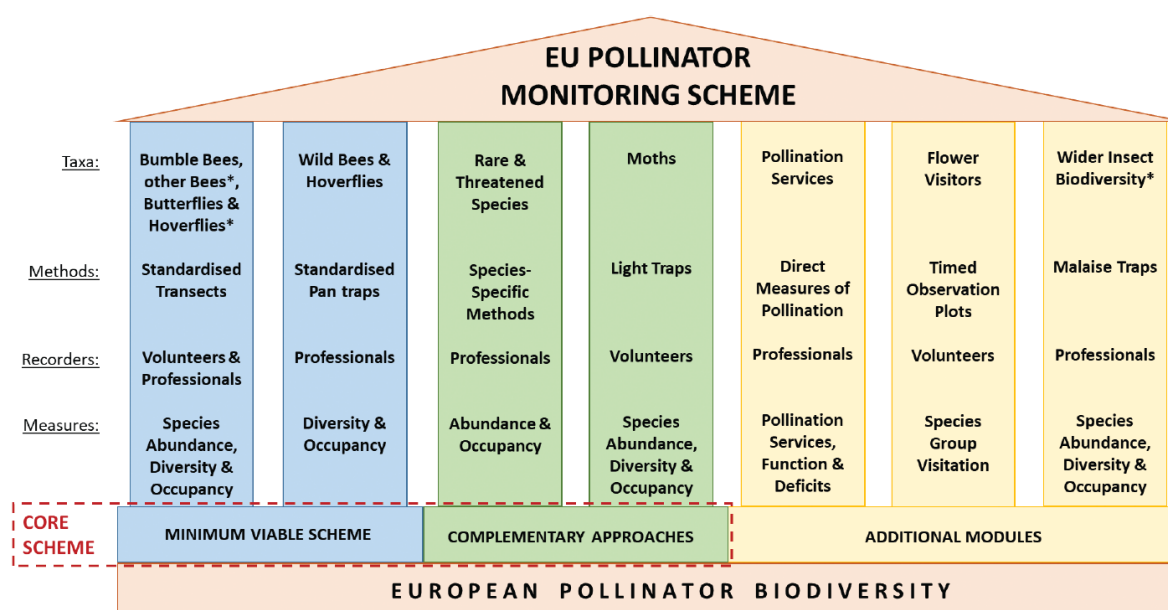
EU POLLINATOR MONITORING SCHEME

| | | | | | | | |
|---|---|---|---|---|---|---|---|
| Taxa: | Bumble Bees, other Bees*, Butterflies & Hoverflies* | Wild Bees & Hoverflies | Rare & Threatened Species | Moths | Pollination Services | Flower Visitors | Wider Insect Biodiversity* |
| Methods: | Standardised Transects | Standardised Pan traps | Species-Specific Methods | Light Traps | Direct Measures of Pollination | Timed Observation Plots | Malaise Traps |
| Recorders: | Volunteers & Professionals | Professionals | Professionals | Volunteers | Professionals | Volunteers | Professionals |
| Measures: | Species Abundance, Diversity & Occupancy | Diversity & Occupancy | Abundance & Occupancy | Species Abundance, Diversity & Occupancy | Pollination Services, Function & Deficits | Species Group Visitation | Species Abundance, Diversity & Occupancy |

CORE SCHEME

MINIMUM VIABLE SCHEME

COMPLEMENTARY APPROACHES

ADDITIONAL MODULES

EUROPEAN POLLINATOR BIODIVERSITY